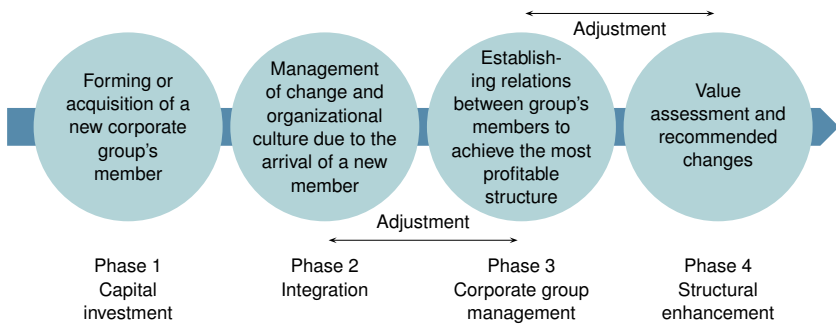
Adjustment

Forming or acquisition of a new corporate group's member

Management of change and organizational culture due to the arrival of a new member

Establishing relations between group's members to achieve the most profitable structure

Value assessment and recommended changes

Adjustment

Phase 1
Capital investment

Phase 2
Integration

Phase 3
Corporate group management

Phase 4
Structural enhancement